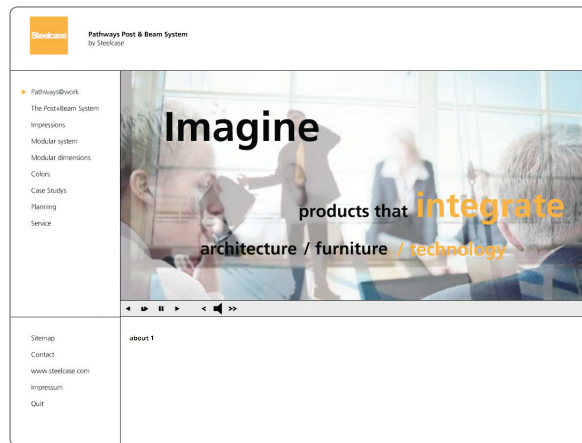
Steelcase

Pathways Post & Beam System
by Steelcase

Pathways@work
The Post+Beam System
Impressions
Modular system
Modular dimensions
Colors
Case Studys
Planning
Service

Imagine

products that integrate

architecture / furniture / technology

Sitemap
Contact
www.steelcase.com
Impressum
Quit

about 1